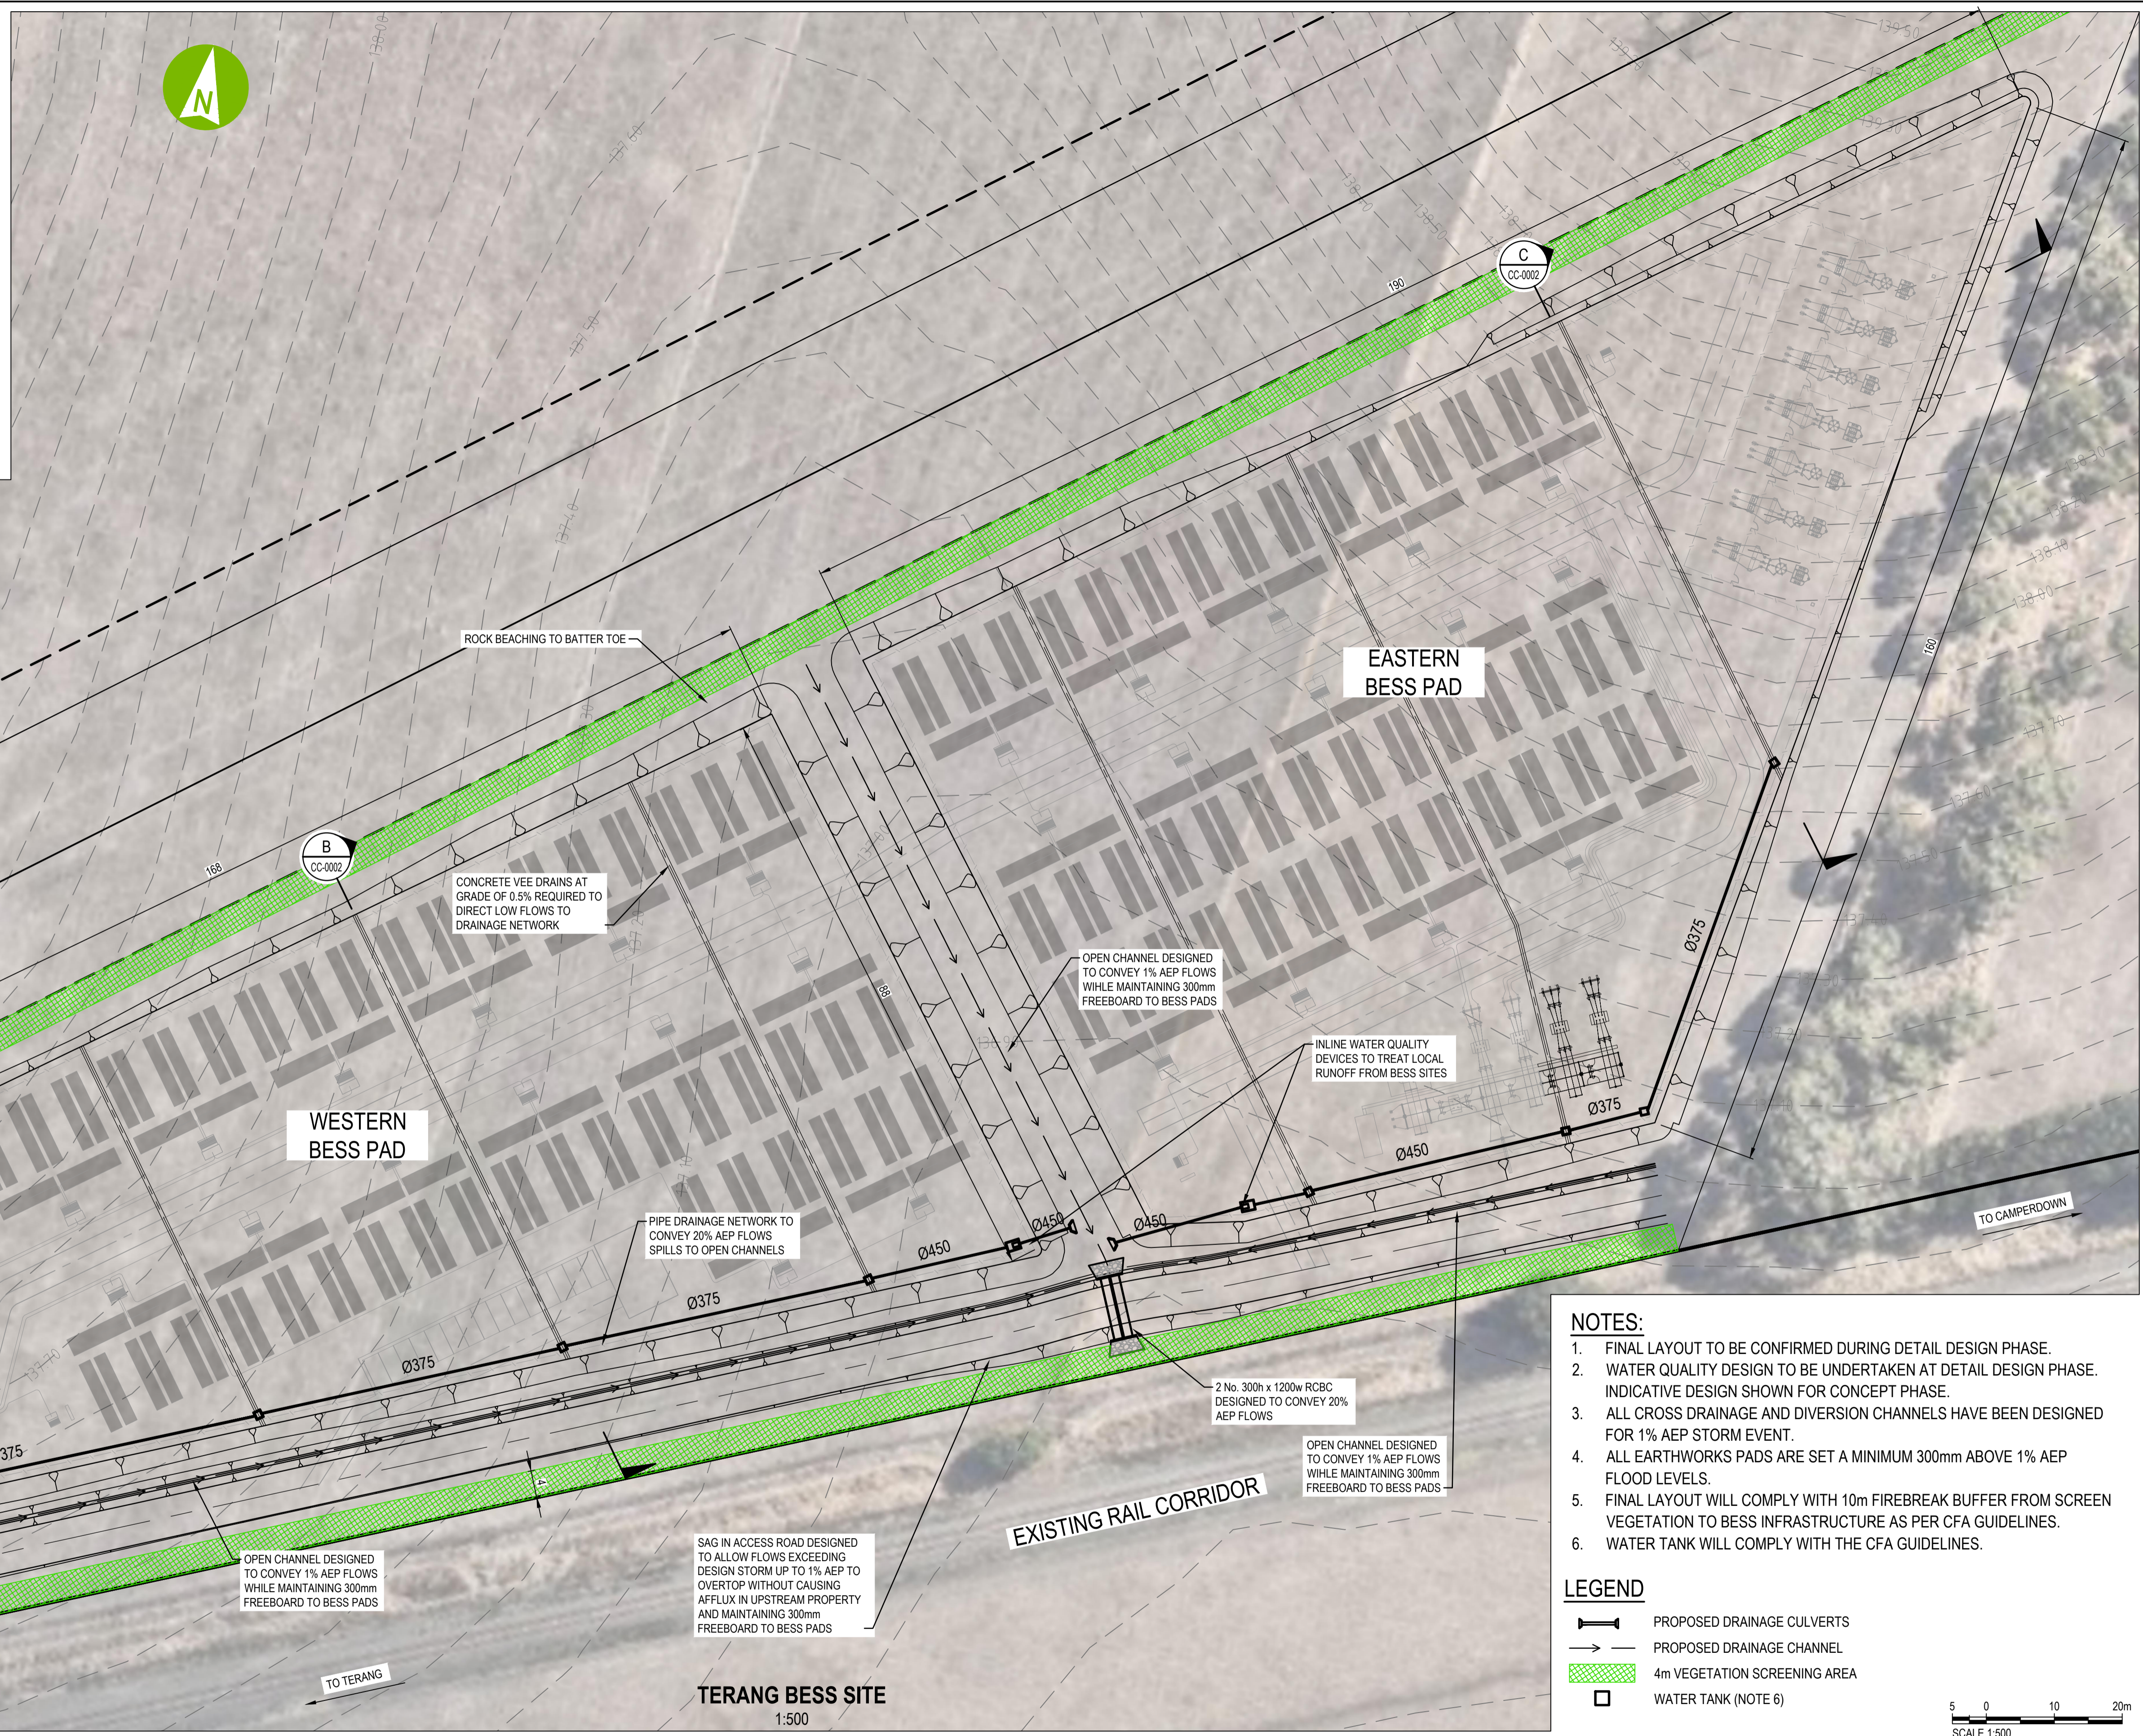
N

C
CC-0002

B
CC-0002

190

168

160

88

4

ROCK BEACHING TO BATTER TOE

EASTERN BESS PAD

WESTERN BESS PAD

CONCRETE VEE DRAINS AT GRADE OF 0.5% REQUIRED TO DIRECT LOW FLOWS TO DRAINAGE NETWORK

OPEN CHANNEL DESIGNED TO CONVEY 1% AEP FLOWS WIHLE MAINTAINING 300mm FREEBOARD TO BESS PADS

INLINE WATER QUALITY DEVICES TO TREAT LOCAL RUNOFF FROM BESS SITES

Ø375

Ø375

Ø450

Ø450

Ø450

Ø450

Ø375

Ø375

375

PIPE DRAINAGE NETWORK TO CONVEY 20% AEP FLOWS SPILLS TO OPEN CHANNELS

2 No. 300h x 1200w RCBC DESIGNED TO CONVEY 20% AEP FLOWS

OPEN CHANNEL DESIGNED TO CONVEY 1% AEP FLOWS WIHLE MAINTAINING 300mm FREEBOARD TO BESS PADS

EXISTING RAIL CORRIDOR

SAG IN ACCESS ROAD DESIGNED TO ALLOW FLOWS EXCEEDING DESIGN STORM UP TO 1% AEP TO OVERTOP WITHOUT CAUSING AFFLUX IN UPSTREAM PROPERTY AND MAINTAINING 300mm FREEBOARD TO BESS PADS

OPEN CHANNEL DESIGNED TO CONVEY 1% AEP FLOWS WHILE MAINTAINING 300mm FREEBOARD TO BESS PADS

TO TERANG

TO CAMPERDOWN

TERANG BESS SITE
1:500

NOTES:
1. FINAL LAYOUT TO BE CONFIRMED DURING DETAIL DESIGN PHASE.
2. WATER QUALITY DESIGN TO BE UNDERTAKEN AT DETAIL DESIGN PHASE. INDICATIVE DESIGN SHOWN FOR CONCEPT PHASE.
3. ALL CROSS DRAINAGE AND DIVERSION CHANNELS HAVE BEEN DESIGNED FOR 1% AEP STORM EVENT.
4. ALL EARTHWORKS PADS ARE SET A MINIMUM 300mm ABOVE 1% AEP FLOOD LEVELS.
5. FINAL LAYOUT WILL COMPLY WITH 10m FIREBREAK BUFFER FROM SCREEN VEGETATION TO BESS INFRASTRUCTURE AS PER CFA GUIDELINES.
6. WATER TANK WILL COMPLY WITH THE CFA GUIDELINES.

LEGEND
PROPOSED DRAINAGE CULVERTS
PROPOSED DRAINAGE CHANNEL
4m VEGETATION SCREENING AREA
WATER TANK (NOTE 6)

5 0 10 20m
SCALE 1:500